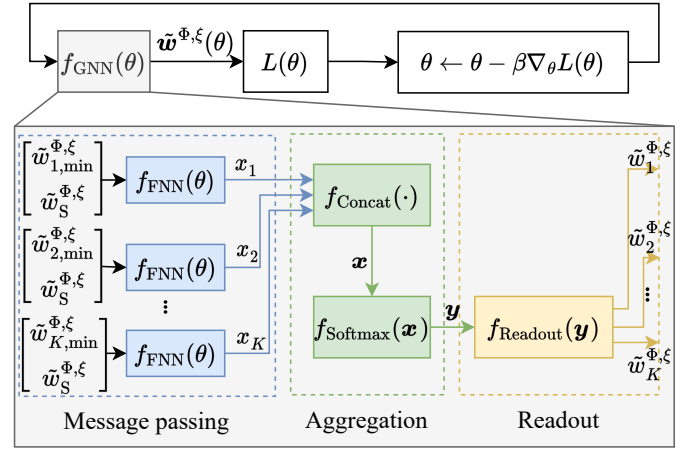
$f_{\text{GNN}}(\theta)$
$\tilde{\boldsymbol{w}}^{\Phi,\xi}(\theta)$
$L(\theta)$
$\theta \leftarrow \theta - \beta \nabla_\theta L(\theta)$

$\begin{bmatrix} \tilde{w}^{\Phi,\xi}_{1,\text{min}} \\ \tilde{w}^{\Phi,\xi}_{\text{S}} \end{bmatrix}$
$f_{\text{FNN}}(\theta)$
$x_1$

$\begin{bmatrix} \tilde{w}^{\Phi,\xi}_{2,\text{min}} \\ \tilde{w}^{\Phi,\xi}_{\text{S}} \end{bmatrix}$
$f_{\text{FNN}}(\theta)$
$x_2$

⋮

$\begin{bmatrix} \tilde{w}^{\Phi,\xi}_{K,\text{min}} \\ \tilde{w}^{\Phi,\xi}_{\text{S}} \end{bmatrix}$
$f_{\text{FNN}}(\theta)$
$x_K$

$f_{\text{Concat}}(\cdot)$
$\boldsymbol{x}$
$f_{\text{Softmax}}(\boldsymbol{x})$
$\boldsymbol{y}$
$f_{\text{Readout}}(\boldsymbol{y})$

$\tilde{w}^{\Phi,\xi}_1$
$\tilde{w}^{\Phi,\xi}_2$
⋮
$\tilde{w}^{\Phi,\xi}_K$

Message passing
Aggregation
Readout